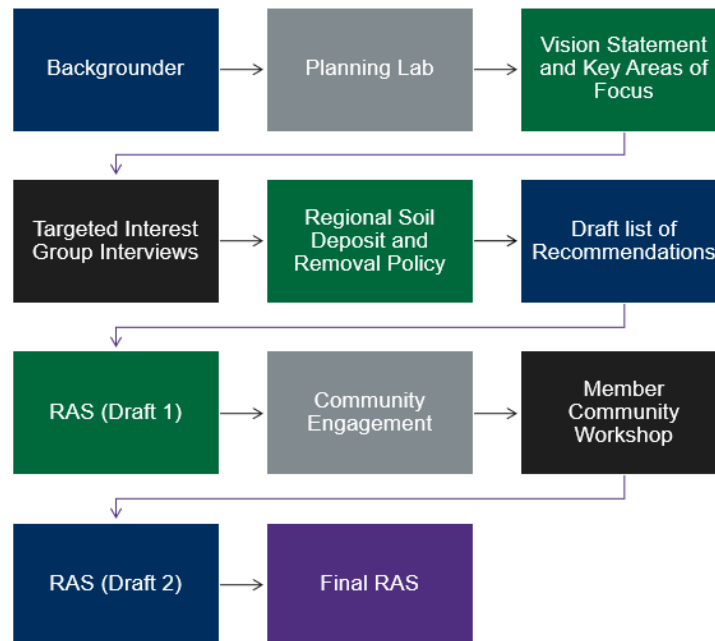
Backgrounder

Planning Lab

Vision Statement and Key Areas of Focus

Targeted Interest Group Interviews

Regional Soil Deposit and Removal Policy

Draft list of Recommendations

RAS (Draft 1)

Community Engagement

Member Community Workshop

RAS (Draft 2)

Final RAS